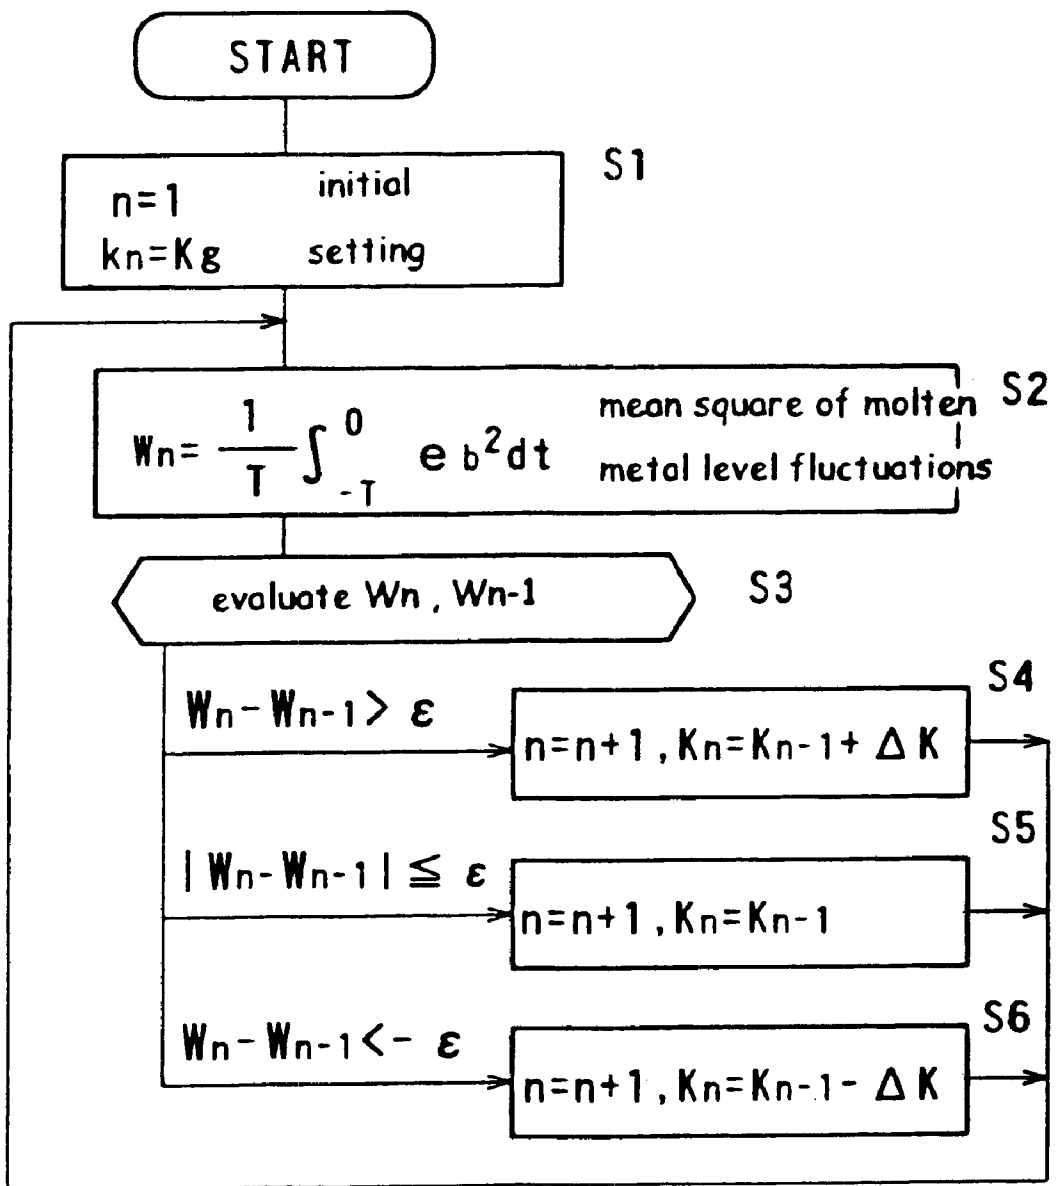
START

S1

n=1
kn=Kg

initial
setting

S2

$Wn = \frac{1}{T}\int_{-T}^{0} e_b{}^2 dt$

mean square of molten metal level fluctuations

S3

evaluate Wn , Wn-1

S4

Wn-Wn-1> $\varepsilon$

n=n+1 , Kn=Kn-1+ $\Delta$K

S5

|Wn-Wn-1| $\leqq$ $\varepsilon$

n=n+1 , Kn=Kn-1

S6

Wn-Wn-1<- $\varepsilon$

n=n+1 , Kn=Kn-1- $\Delta$K